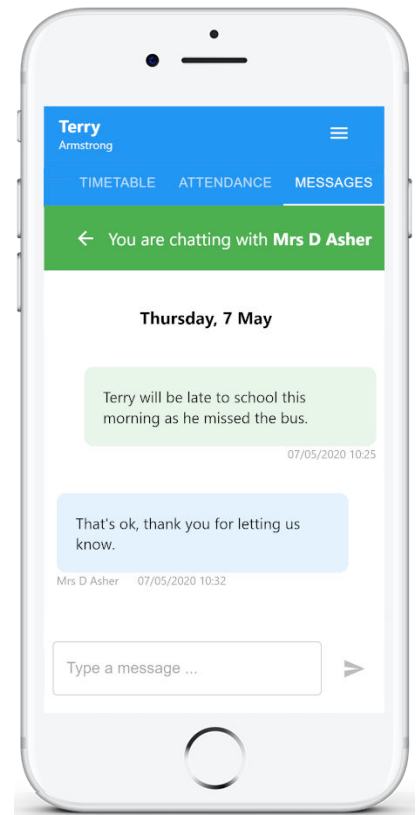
Terry
Armstrong

TIMETABLE ATTENDANCE MESSAGES

You are chatting with **Mrs D Asher**

**Thursday, 7 May**

Terry will be late to school this morning as he missed the bus.

07/05/2020 10:25

That's ok, thank you for letting us know.

Mrs D Asher 07/05/2020 10:32

Type a message ...